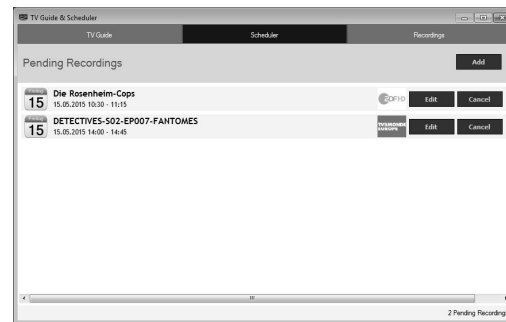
TV Guide & Scheduler

TV Guide
Scheduler
Recordings

Pending Recordings

Add

15
Die Rosenheim-Cops
15.05.2015 10:30 - 11:15
ZDF
Edit
Cancel

15
DETECTIVES-S02-EP007-FANTOMES
15.05.2015 14:00 - 14:45
TV5MONDE EUROPE
Edit
Cancel

2 Pending Recording